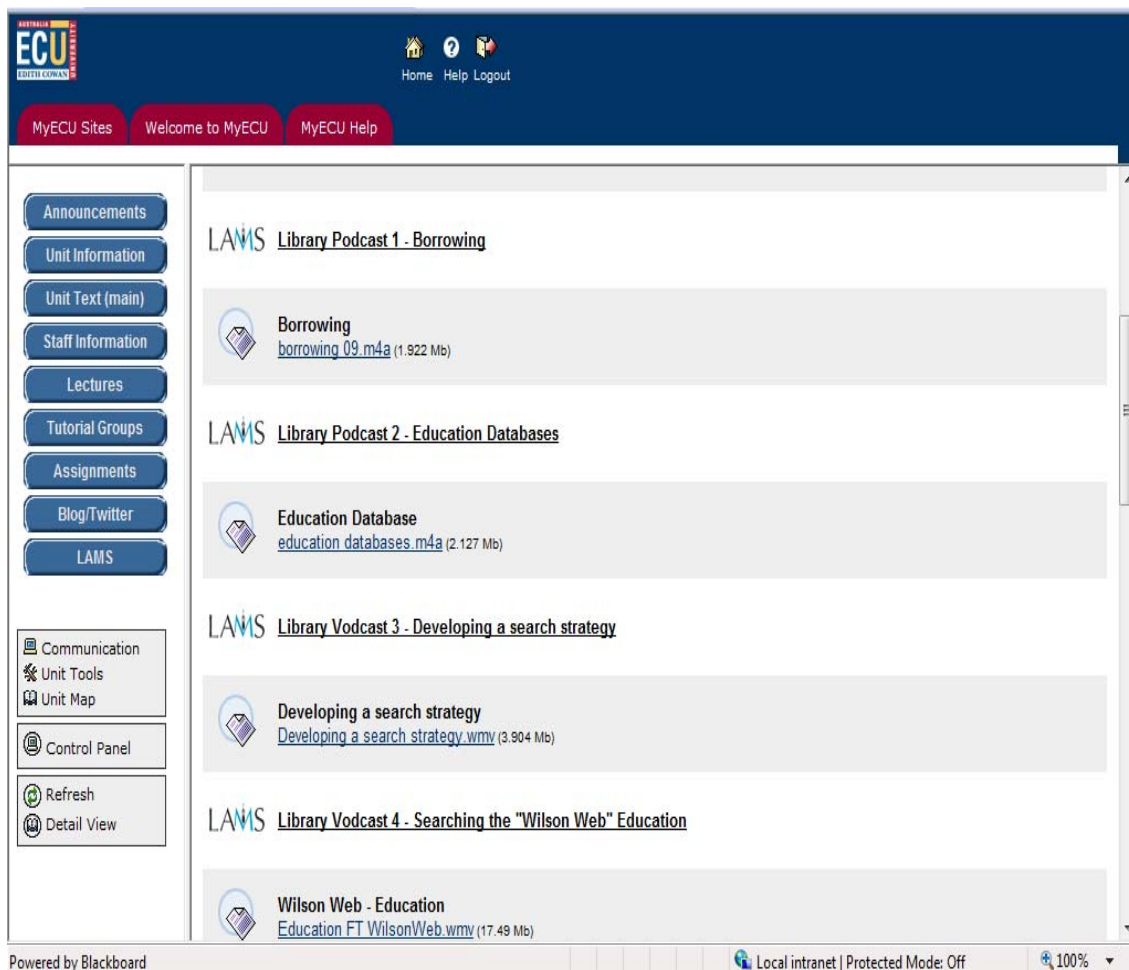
AUSTRALIA ECU EDITH COWAN UNIVERSITY

Home Help Logout

MyECU Sites | Welcome to MyECU | MyECU Help

Announcements
Unit Information
Unit Text (main)
Staff Information
Lectures
Tutorial Groups
Assignments
Blog/Twitter
LAMS

Communication
Unit Tools
Unit Map

Control Panel

Refresh
Detail View

LAMS Library Podcast 1 - Borrowing

Borrowing
borrowing 09.m4a (1.922 Mb)

LAMS Library Podcast 2 - Education Databases

Education Database
education databases.m4a (2.127 Mb)

LAMS Library Vodcast 3 - Developing a search strategy

Developing a search strategy
Developing a search strategy.wmv (3.904 Mb)

LAMS Library Vodcast 4 - Searching the "Wilson Web" Education

Wilson Web - Education
Education FT WilsonWeb.wmv (17.49 Mb)

Powered by Blackboard

Local intranet | Protected Mode: Off

100%